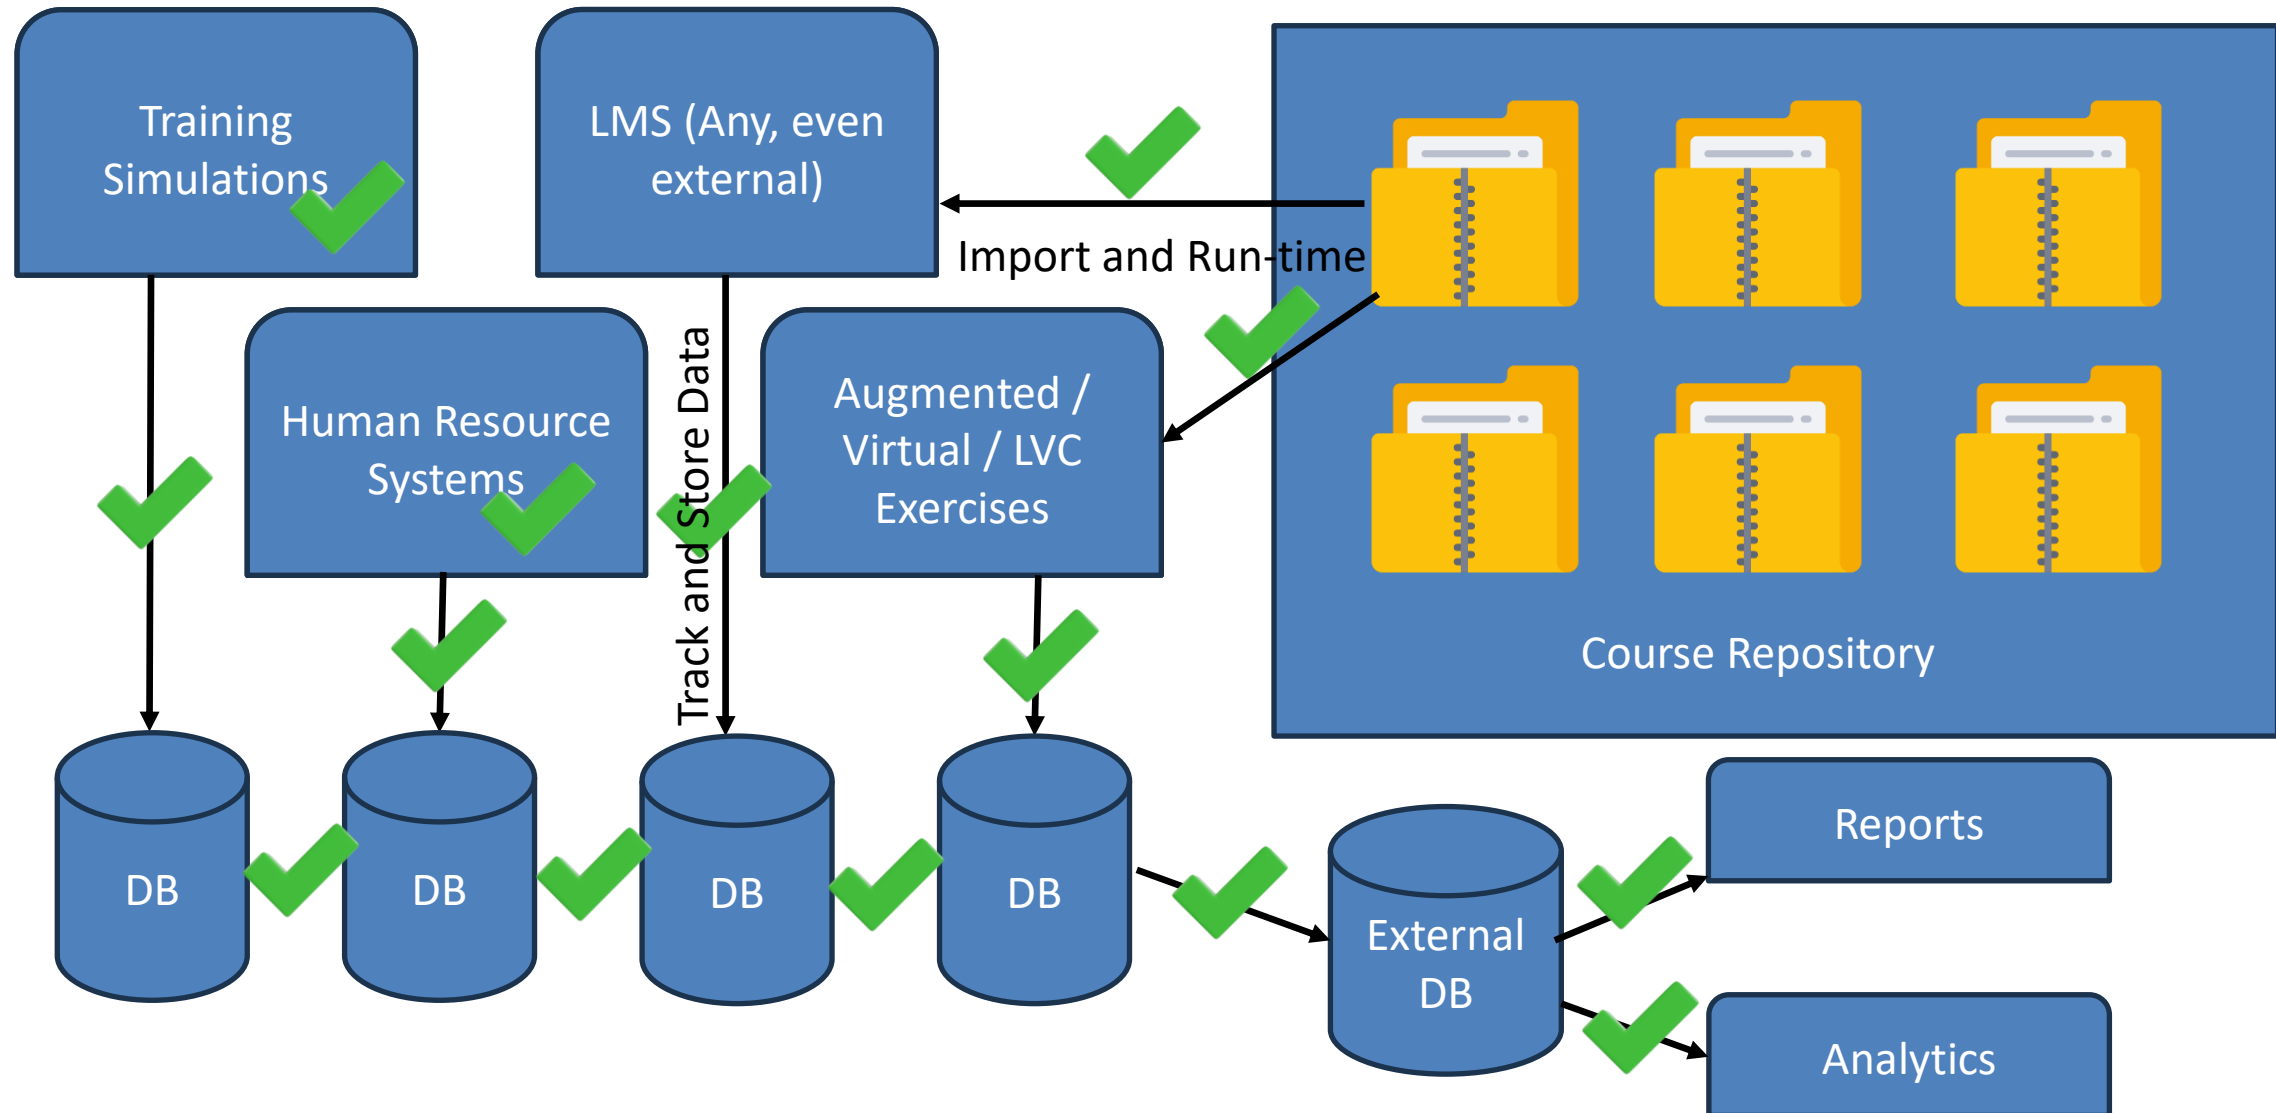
Training Simulations

LMS (Any, even external)

Import and Run-time

Human Resource Systems

Track and Store Data

Augmented / Virtual / LVC Exercises

Course Repository

DB

DB

DB

DB

External DB

Reports

Analytics